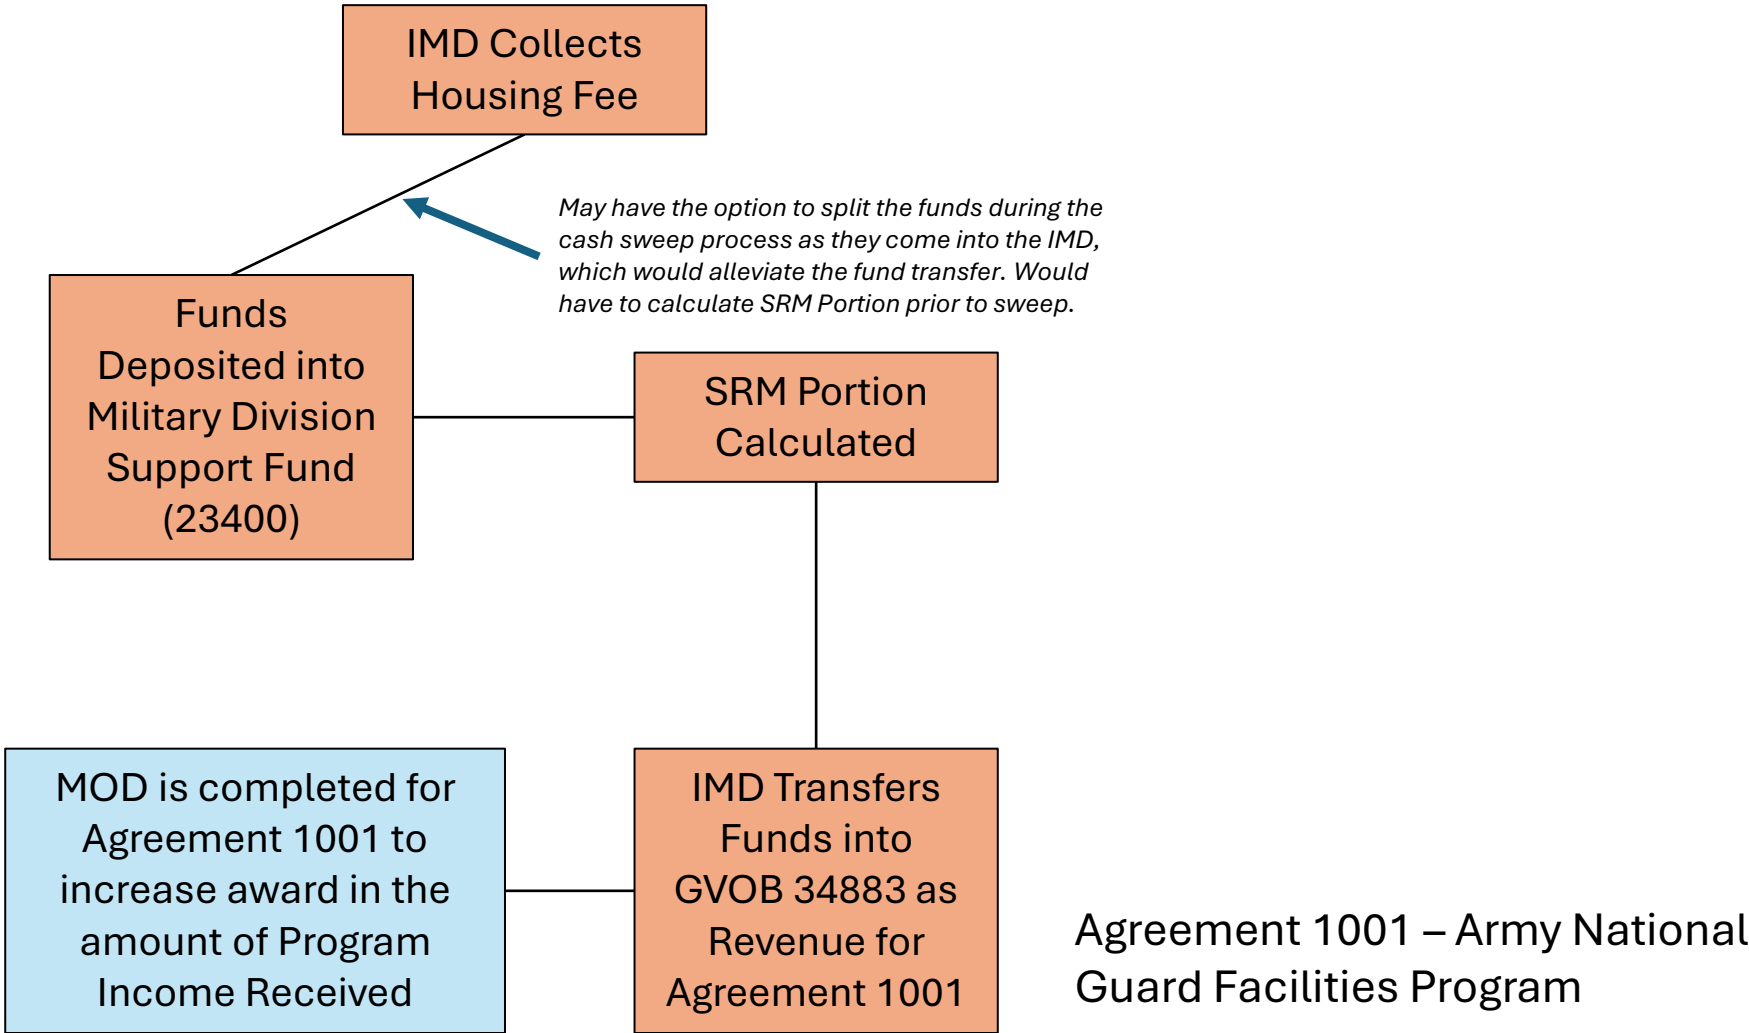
IMD Collects Housing Fee

May have the option to split the funds during the cash sweep process as they come into the IMD, which would alleviate the fund transfer. Would have to calculate SRM Portion prior to sweep.

Funds Deposited into Military Division Support Fund (23400)

SRM Portion Calculated

MOD is completed for Agreement 1001 to increase award in the amount of Program Income Received

IMD Transfers Funds into GVOB 34883 as Revenue for Agreement 1001

Agreement 1001 – Army National Guard Facilities Program